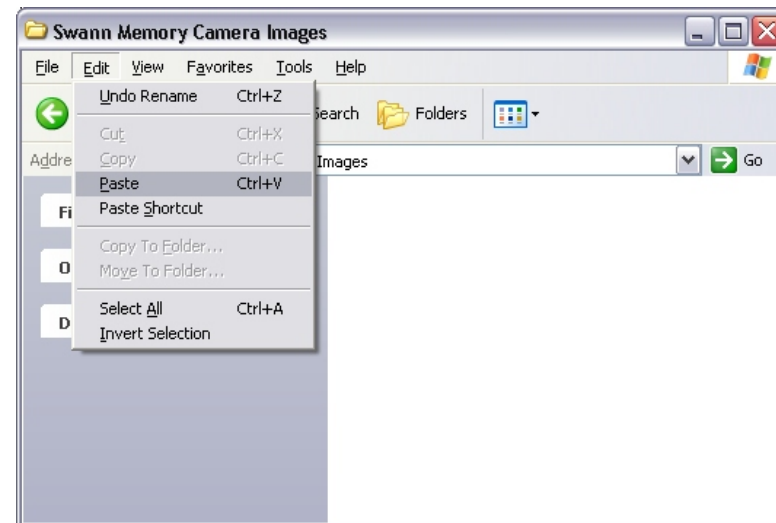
Swann Memory Camera Images

File Edit View Favorites Tools Help

Undo Rename Ctrl+Z

Cut Ctrl+X
Copy Ctrl+C
Paste Ctrl+V
Paste Shortcut

Copy To Folder...
Move To Folder...

Select All Ctrl+A
Invert Selection

Search Folders

Addre

Images

Go

Fi

O

D